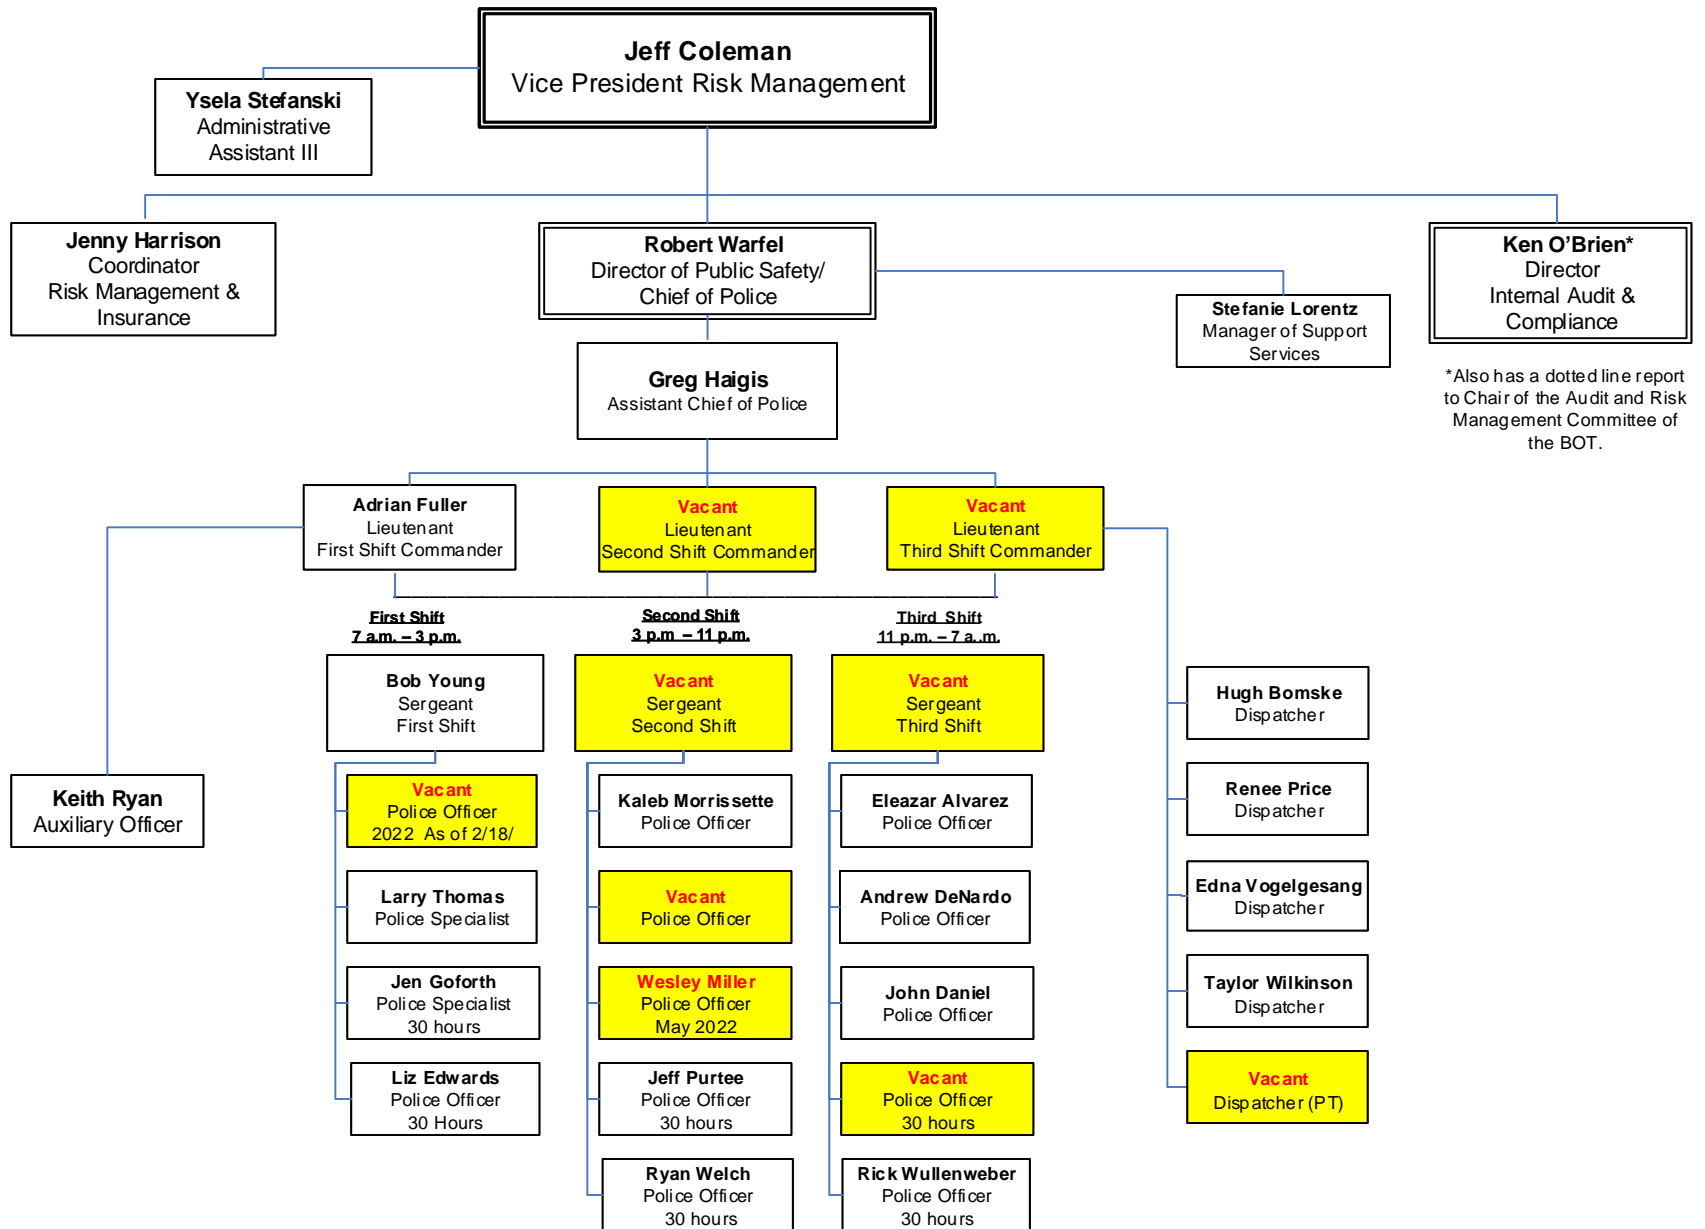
Jeff Coleman
Vice President Risk Management

Ysela Stefanski
Administrative Assistant III

Jenny Harrison
Coordinator
Risk Management & Insurance

Robert Warfel
Director of Public Safety/ Chief of Police

Stefanie Lorentz
Manager of Support Services

Ken O'Brien*
Director
Internal Audit & Compliance

*Also has a dotted line report to Chair of the Audit and Risk Management Committee of the BOT.

Greg Haigis
Assistant Chief of Police

Adrian Fuller
Lieutenant
First Shift Commander

Vacant
Lieutenant
Second Shift Commander

Vacant
Lieutenant
Third Shift Commander

First Shift
7 a.m. – 3 p.m.

Second Shift
3 p.m. – 11 p.m.

Third Shift
11 p.m. – 7 a.m.

Bob Young
Sergeant
First Shift

Vacant
Sergeant
Second Shift

Vacant
Sergeant
Third Shift

Keith Ryan
Auxiliary Officer

Vacant
Police Officer
2022 As of 2/18/

Larry Thomas
Police Specialist

Jen Goforth
Police Specialist
30 hours

Liz Edwards
Police Officer
30 Hours

Kaleb Morrissette
Police Officer

Vacant
Police Officer

Wesley Miller
Police Officer
May 2022

Jeff Purtee
Police Officer
30 hours

Ryan Welch
Police Officer
30 hours

Eleazar Alvarez
Police Officer

Andrew DeNardo
Police Officer

John Daniel
Police Officer

Vacant
Police Officer
30 hours

Rick Wullenweber
Police Officer
30 hours

Hugh Bomske
Dispatcher

Renee Price
Dispatcher

Edna Vogelgesang
Dispatcher

Taylor Wilkinson
Dispatcher

Vacant
Dispatcher (PT)